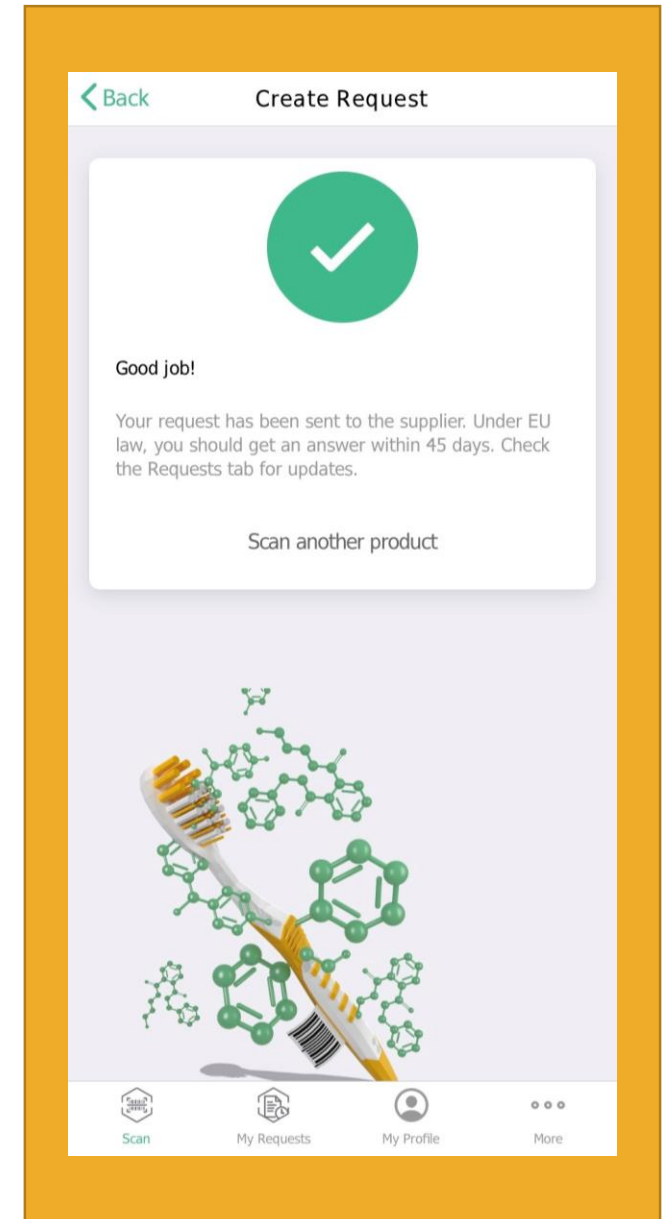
Back

Create Request

Good job!

Your request has been sent to the supplier. Under EU law, you should get an answer within 45 days. Check the Requests tab for updates.

Scan another product

Scan

My Requests

My Profile

More